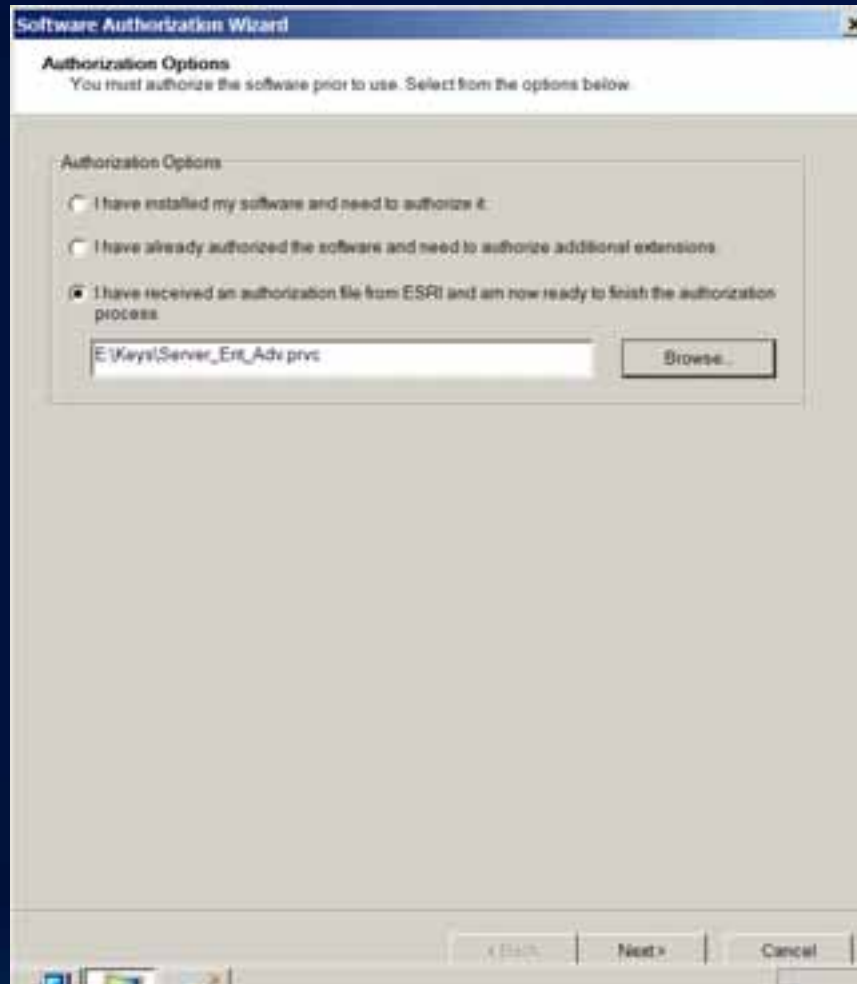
Software Authorization Wizard

Authorization Options
You must authorize the software prior to use. Select from the options below.

Authorization Options

I have installed my software and need to authorize it.

I have already authorized the software and need to authorize additional extensions.

I have received an authorization file from ESRI and am now ready to finish the authorization process.

E:\Keys\Server_Ent_Adv.prvc

Browse...

< Back

Next >

Cancel